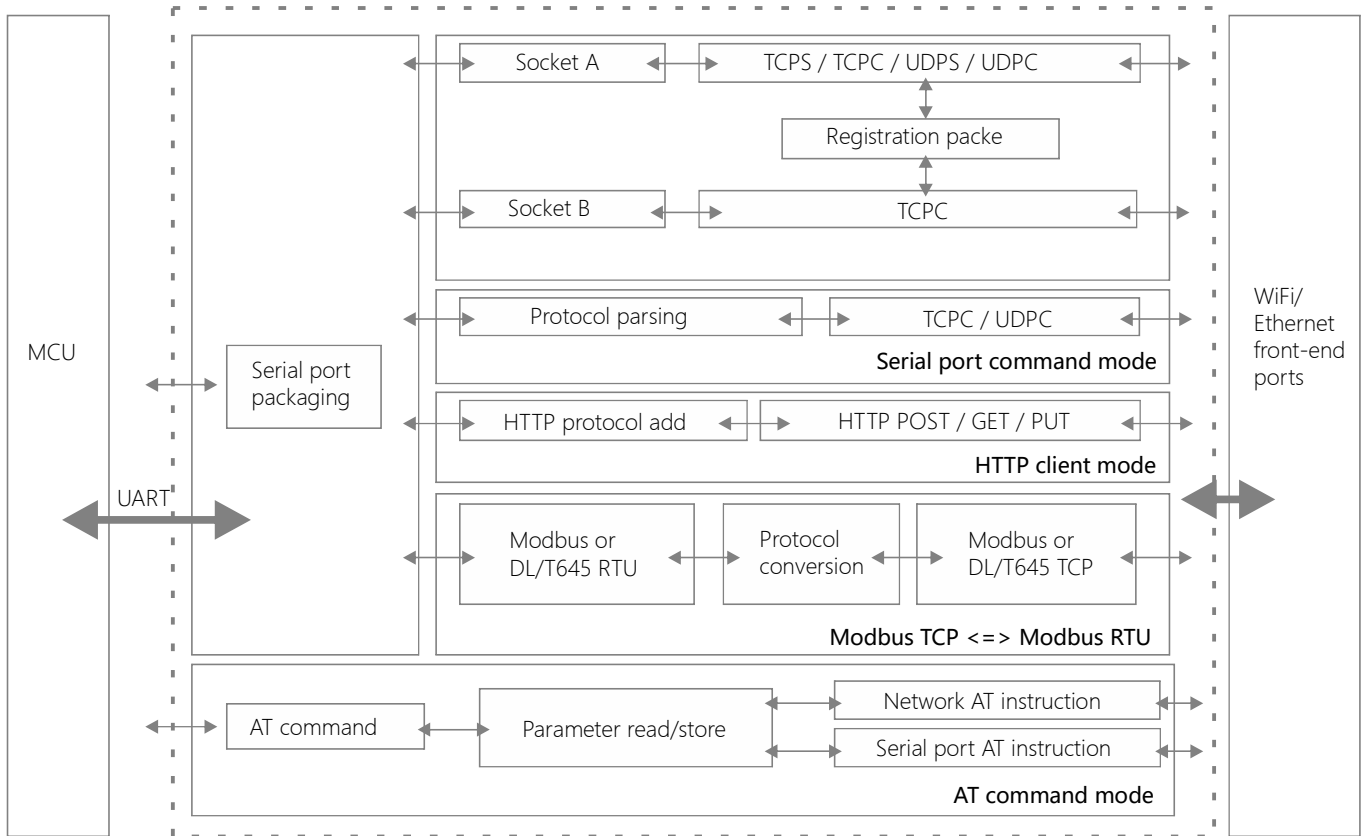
MCU

Serial port packaging

UART

Socket A

TCPS / TCPC / UDPS / UDPC

Registration packe

Socket B

TCPC

Protocol parsing

TCPC / UDPC

Serial port command mode

HTTP protocol add

HTTP POST / GET / PUT

HTTP client mode

Modbus or DL/T645 RTU

Protocol conversion

Modbus or DL/T645 TCP

Modbus TCP <=> Modbus RTU

AT command

Parameter read/store

Network AT instruction

Serial port AT instruction

AT command mode

WiFi/ Ethernet front-end ports